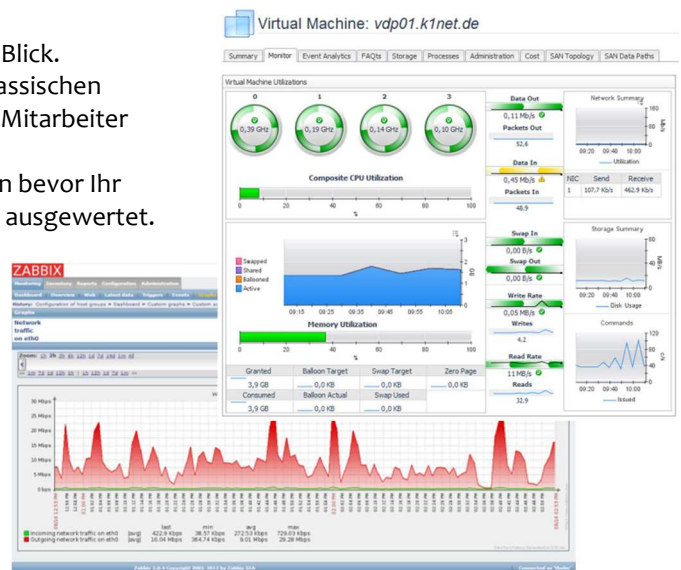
Blick.
assischen
Mitarbeiter

n bevor Ihr
ausgewertet.

Virtual Machine: vdp01.k1net.de

Summary | Monitor | Event Analytics | FAQts | Storage | Processes | Administration | Cost | SAN Topology | SAN Data Paths

Virtual Machine Utilizations

0 1 2 3

0,39 GHz 0,19 GHz 0,14 GHz 0,10 GHz

Composite CPU Utilization

0 20 40 60 80 100
%

Data Out
0,11 Mb/s
Packets Out
52.6
Data In
0,45 Mb/s
Packets In
48.9

Network Summary
160
Mb/s
80
0
09:20 09:40 10:00
Utilization

| NIC | Send | Receive |
|---|---|---|
| 1 | 107.7 Kb/s | 462.9 Kb/s |

Swapped
Shared
Ballooned
Active

09:15 09:25 09:35 09:45 09:55 10:05

Memory Utilization
0 20 40 60 80 100
%

Swap In
0,00 B/s
Swap Out
0,00 B/s
Write Rate
0,05 MB/s
Writes
4.2
Read Rate
11 MB/s
Reads
32.9

Storage Summary
80
MB/s
40
0
09:20 09:40 10:00
Disk Usage

Commands
120
c/s
80
40
0
09:20 09:40 10:00
Issued

| Granted | Balloon Target | Swap Target | Zero Page |
|---|---|---|---|
| 3,9 GB | 0,0 KB | 0,0 KB | 0,0 KB |
| Consumed | Balloon Actual | Swap Used | |
| 3,9 GB | 0,0 KB | 0,0 KB | |

ZABBIX

Network traffic on eth0

30 Mbps
25 Mbps
20 Mbps
15 Mbps
10 Mbps
5 Mbps
0 bps

Incoming network traffic on eth0 [avg] 422.9 Kbps 38.57 Kbps 272.53 Kbps 729.03 Kbps
Outgoing network traffic on eth0 [avg] 16.04 Mbps 364.74 Kbps 9.01 Mbps 28.28 Mbps